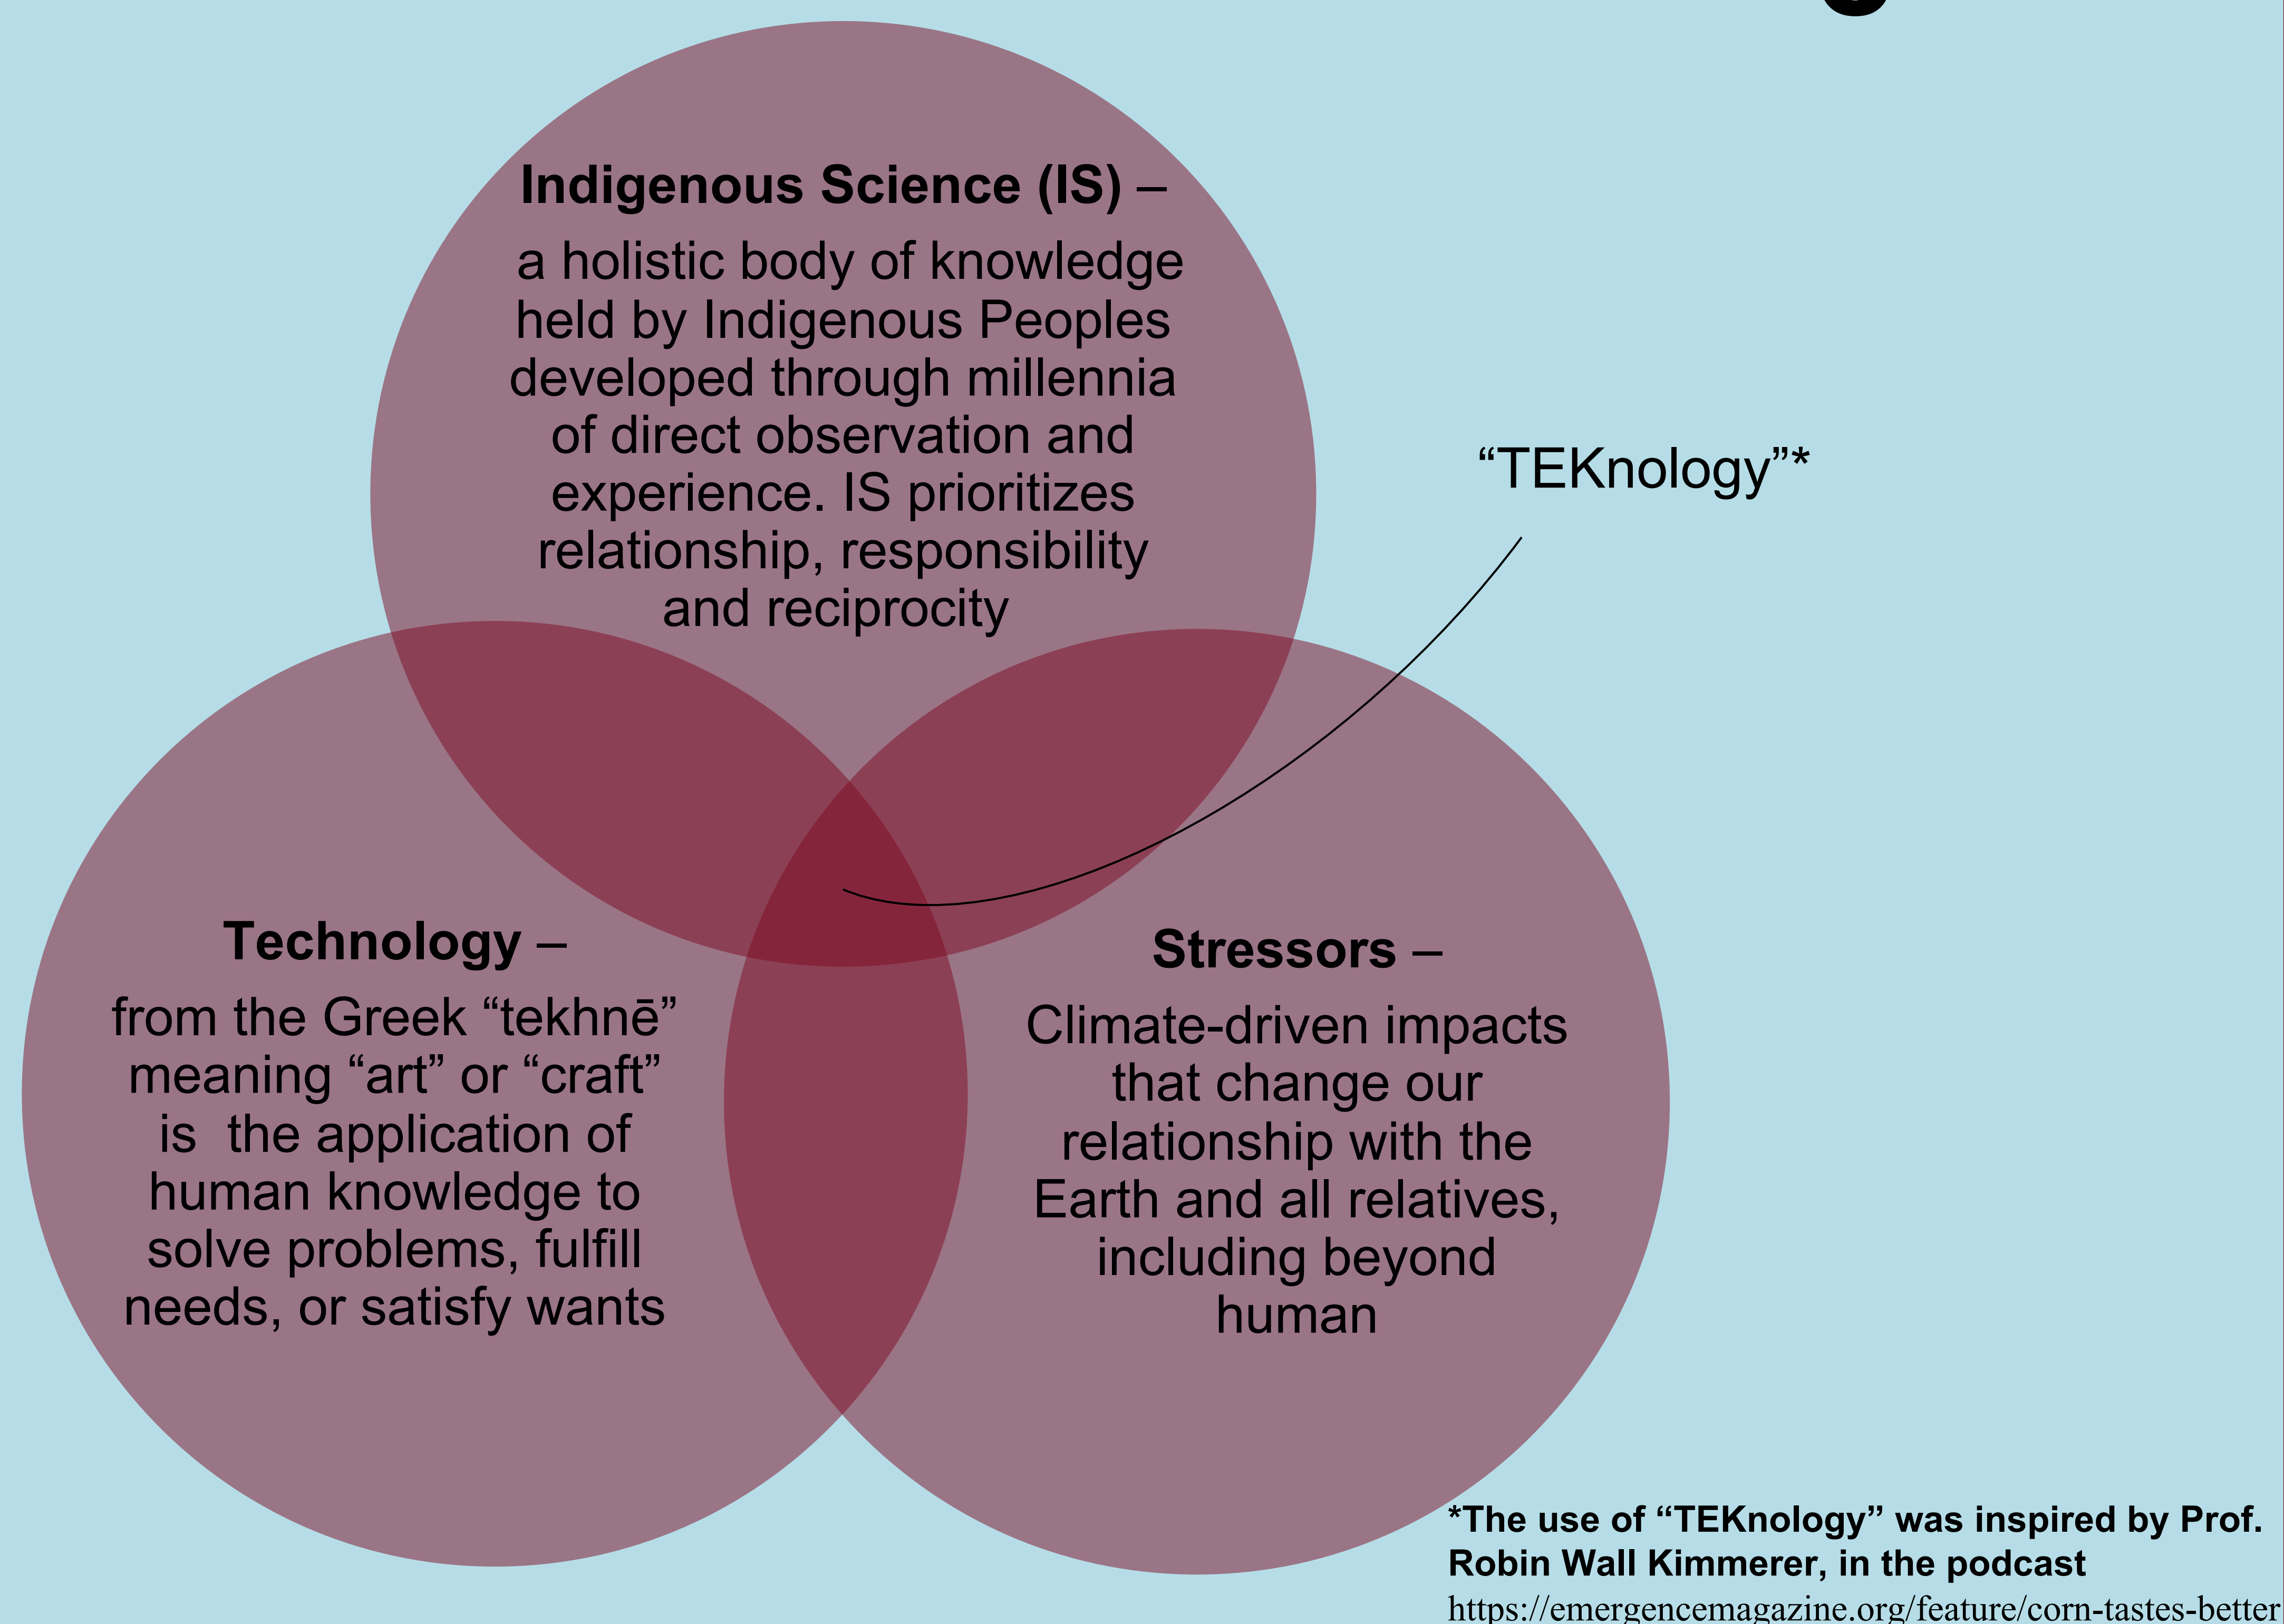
**Indigenous Science (IS)** –

a holistic body of knowledge held by Indigenous Peoples developed through millennia of direct observation and experience. IS prioritizes relationship, responsibility and reciprocity

“TEKnology”*

**Technology** –

from the Greek “tekhnē” meaning “art” or “craft” is the application of human knowledge to solve problems, fulfill needs, or satisfy wants

**Stressors** –

Climate-driven impacts that change our relationship with the Earth and all relatives, including beyond human

**\*The use of “TEKnology” was inspired by Prof. Robin Wall Kimmerer, in the podcast**
https://emergencemagazine.org/feature/corn-tastes-better